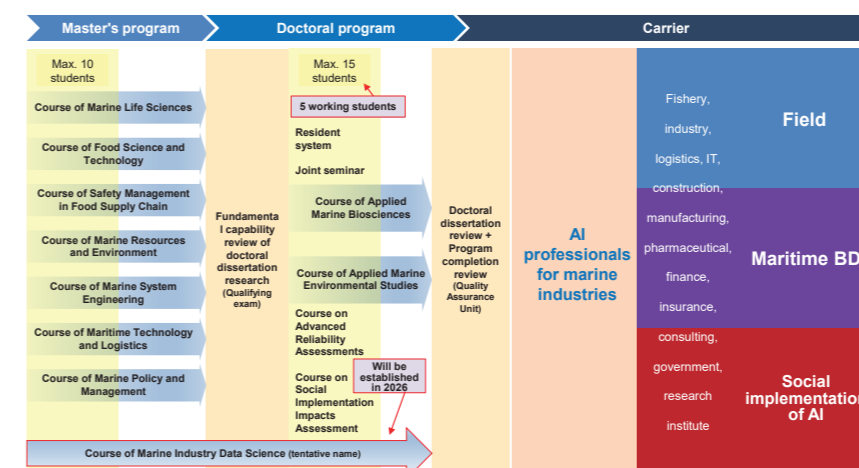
Master's program

Doctoral program

Carrier

Max. 10 students

Course of Marine Life Sciences

Course of Food Science and Technology

Course of Safety Management in Food Supply Chain

Course of Marine Resources and Environment

Course of Marine System Engineering

Course of Maritime Technology and Logistics

Course of Marine Policy and Management

Fundamental capability review of doctoral dissertation research (Qualifying exam)

Max. 15 students

5 working students

Resident system

Joint seminar

Course of Applied Marine Biosciences

Course of Applied Marine Environmental Studies

Course on Advanced Reliability Assessments

Course on Social Implementation Impacts Assessment

Will be established in 2026

Doctoral dissertation review + Program completion review (Quality Assurance Unit)

AI professionals for marine industries

Fishery, industry, logistics, IT, construction, manufacturing, pharmaceutical, finance, insurance, consulting, government, research institute

Field

Maritime BD

Social implementation of AI

Course of Marine Industry Data Science (tentative name)